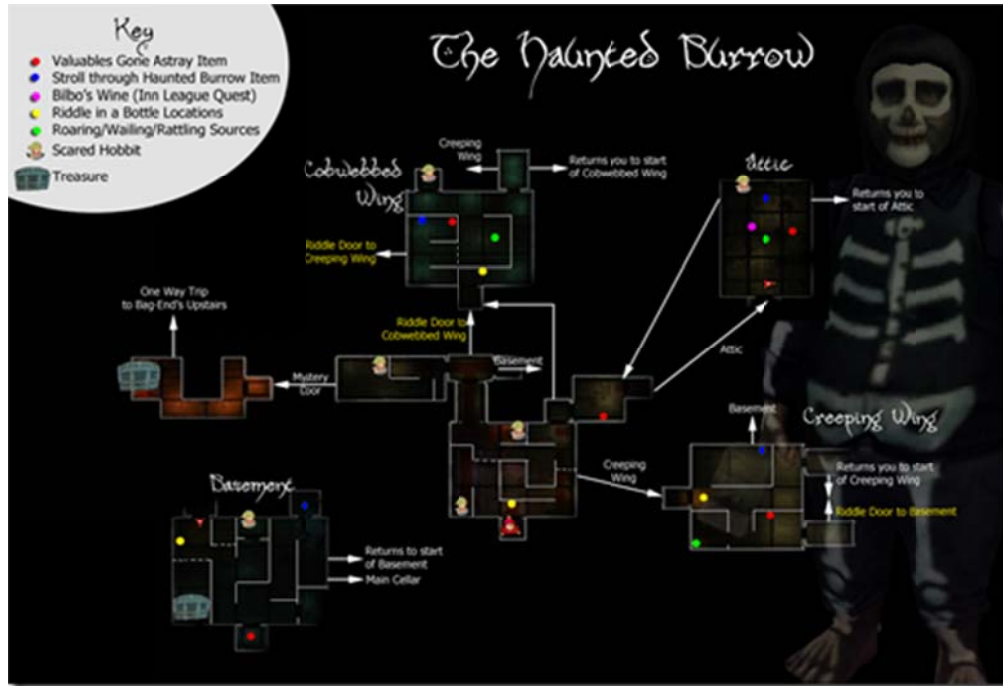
Key
Valuables Gone Astray Item
Stroll through Haunted Burrow Item
Bilbo's Wine (Inn League Quest)
Riddle in a Bottle Locations
Roaring/Wailing/Rattling Sources
Scared Hobbit
Treasure

The Haunted Burrow

Creeping Wing

Returns you to start of Cobwebbed Wing

Cobwebbed Wing

Riddle Door to Creeping Wing

Attic

Returns you to start of Attic

One Way Trip to Bag-End's Upstairs

Riddle Door to Cobwebbed Wing

Basement

Mystery Door

Attic

Basement

Creeping Wing

Creeping Wing

Returns you to start of Creeping Wing

Riddle Door to Basement

Basement

Returns to start of Basement

Main Cellar